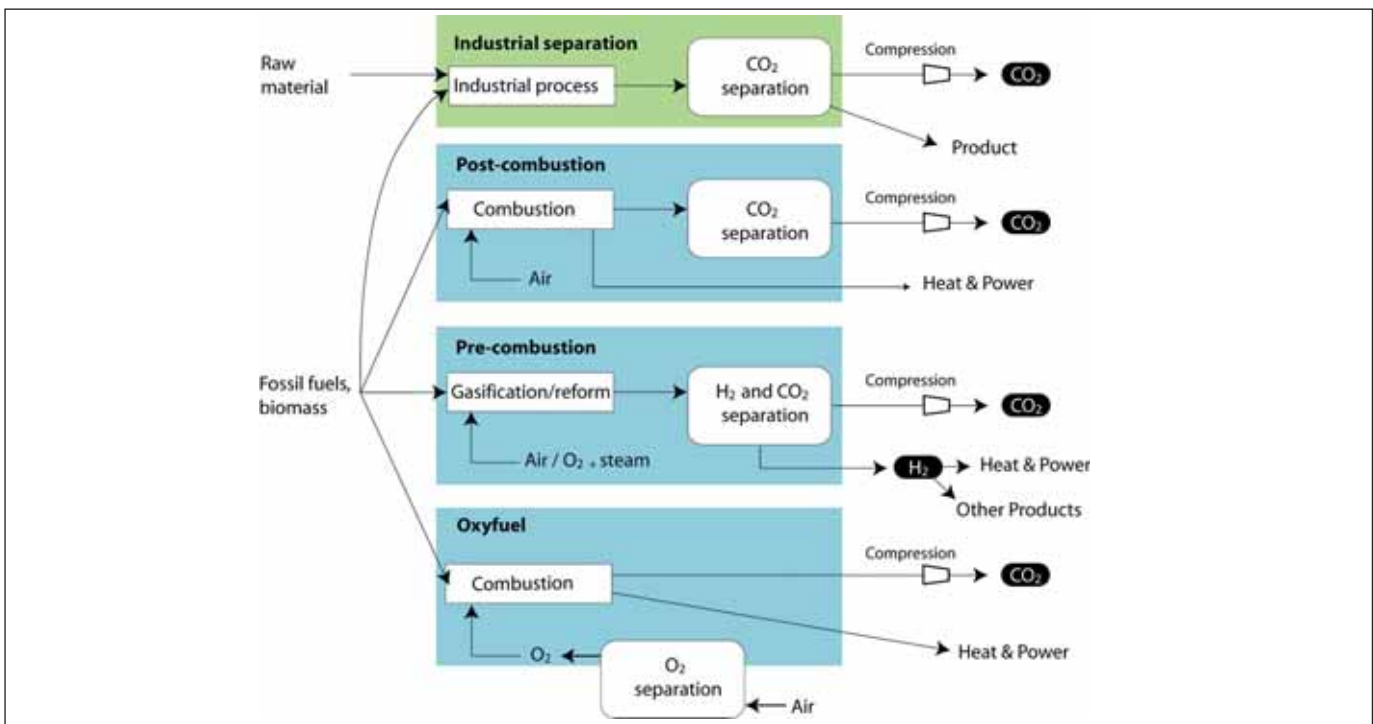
Raw material

Industrial separation

Industrial process

$CO_2$ separation

Compression

$CO_2$

Product

Post-combustion

Combustion

Air

$CO_2$ separation

Compression

$CO_2$

Heat & Power

Fossil fuels, biomass

Pre-combustion

Gasification/reform

Air / $O_2$ + steam

$H_2$ and $CO_2$ separation

Compression

$CO_2$

$H_2$

Heat & Power

Other Products

Oxyfuel

Combustion

Compression

$CO_2$

Heat & Power

$O_2$

$O_2$ separation

Air